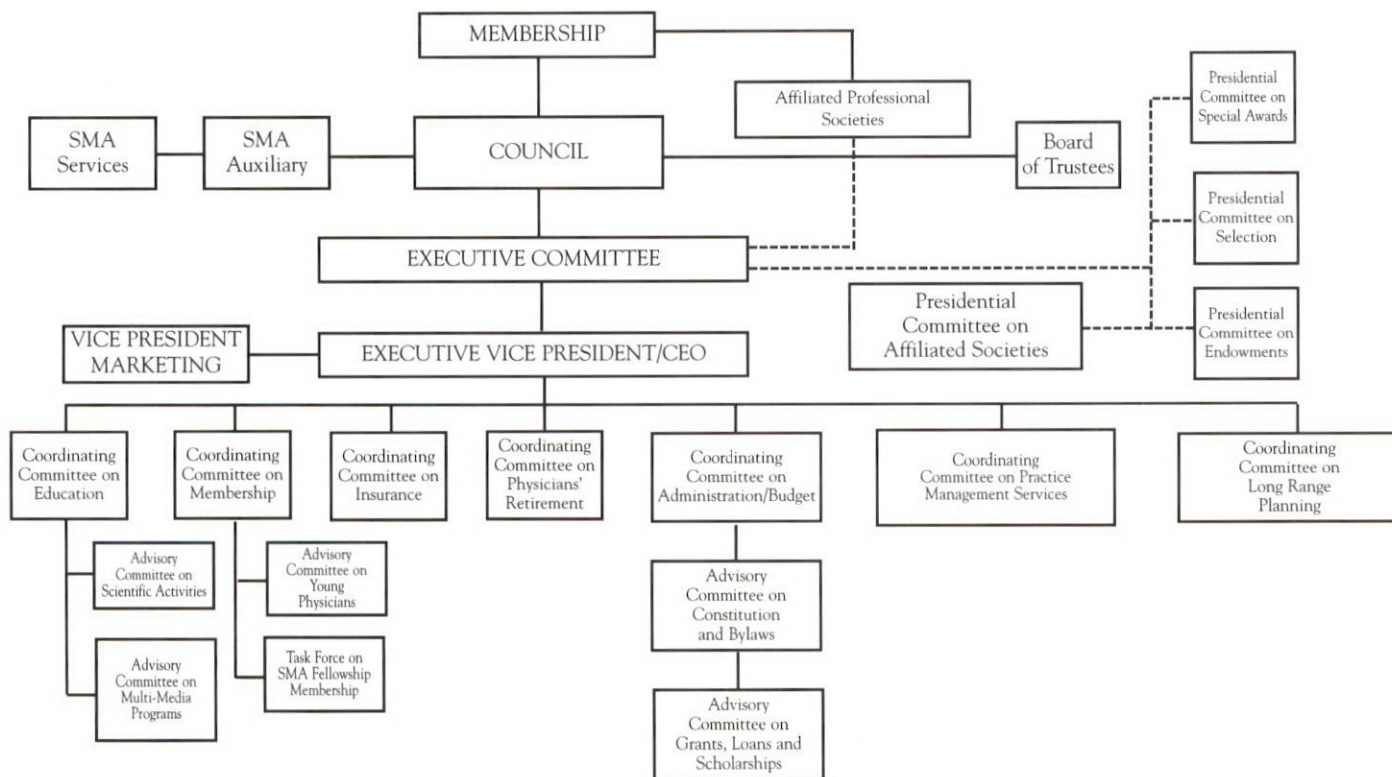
MEMBERSHIP

Affiliated Professional Societies

SMA Services

SMA Auxiliary

COUNCIL

Board of Trustees

Presidential Committee on Special Awards

Presidential Committee on Selection

Presidential Committee on Endowments

EXECUTIVE COMMITTEE

Presidential Committee on Affiliated Societies

VICE PRESIDENT MARKETING

EXECUTIVE VICE PRESIDENT/CEO

Coordinating Committee on Education

Coordinating Committee on Membership

Coordinating Committee on Insurance

Coordinating Committee on Physicians' Retirement

Coordinating Committee on Administration/Budget

Coordinating Committee on Practice Management Services

Coordinating Committee on Long Range Planning

Advisory Committee on Scientific Activities

Advisory Committee on Multi-Media Programs

Advisory Committee on Young Physicians

Task Force on SMA Fellowship Membership

Advisory Committee on Constitution and Bylaws

Advisory Committee on Grants, Loans and Scholarships